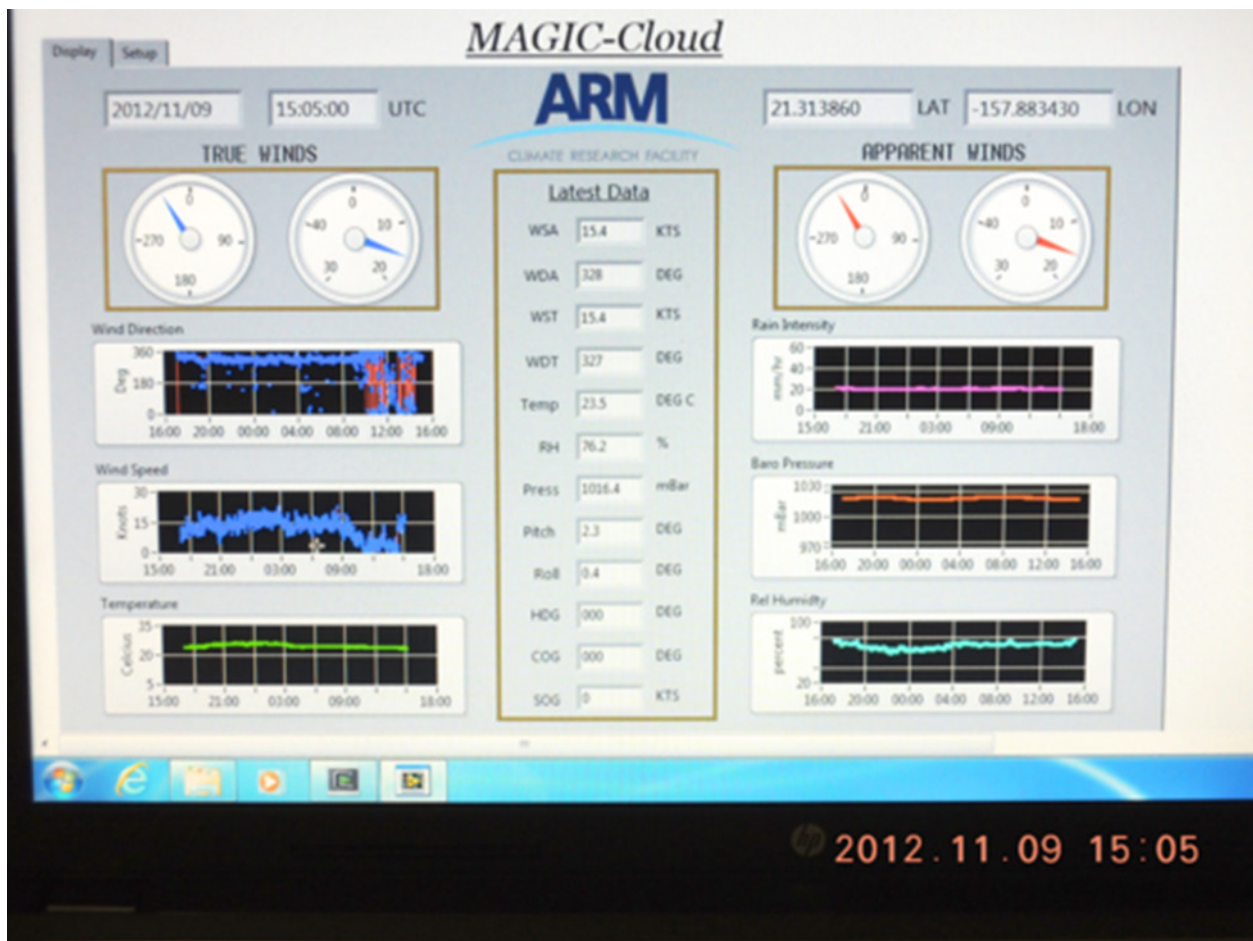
MAGIC-Cloud

Display Setup

2012/11/09 15:05:00 UTC

ARM
CLIMATE RESEARCH FACILITY

21.313860 LAT -157.883430 LON

TRUE WINDS

0
-270 90
180

0
-40 10
30 20

Latest Data

| | | |
|---|---|---|
| WSA | 15.4 | KTS |
| WDA | 328 | DEG |
| WST | 15.4 | KTS |
| WDT | 327 | DEG |
| Temp | 23.5 | DEG C |
| RH | 76.2 | % |
| Press | 1016.4 | mBar |
| Pitch | 2.3 | DEG |
| Roll | 0.4 | DEG |
| HDG | 000 | DEG |
| COG | 000 | DEG |
| SOG | 0 | KTS |

APPARENT WINDS

0
-270 90
180

0
-40 10
30 20

Wind Direction
Deg
360
180
0
16:00 20:00 00:00 04:00 08:00 12:00 16:00

Wind Speed
Knots
30
15
0
15:00 21:00 03:00 09:00 18:00

Temperature
Celsius
35
20
5
15:00 21:00 03:00 09:00 18:00

Rain Intensity
mm/hr
60
40
20
0
15:00 21:00 03:00 09:00 18:00

Baro Pressure
mBar
1030
1000
970
16:00 20:00 00:00 04:00 08:00 12:00 16:00

Rel Humidity
percent
100
20
16:00 20:00 00:00 04:00 08:00 12:00 16:00

hp 2012.11.09 15:05